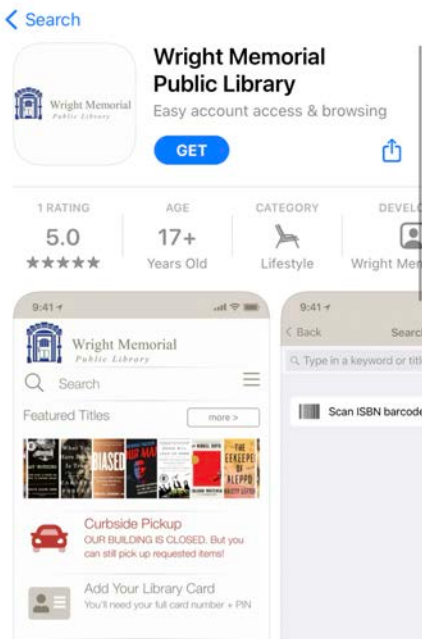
< Search

Wright Memorial Public Library

Wright Memorial Public Library
Easy account access & browsing

GET

1 RATING
5.0
★★★★★

AGE
17+
Years Old

CATEGORY
Lifestyle

DEVEL
Wright Me

9:41

Wright Memorial Public Library

Search

Featured Titles
more >

BIASED

THE BEEKEEPER OF ALEPPO

Curbside Pickup
OUR BUILDING IS CLOSED. But you can still pick up requested items!

Add Your Library Card
You'll need your full card number + PIN

9:41
< Back
Searc
Type in a keyword or titl

Scan ISBN barcode